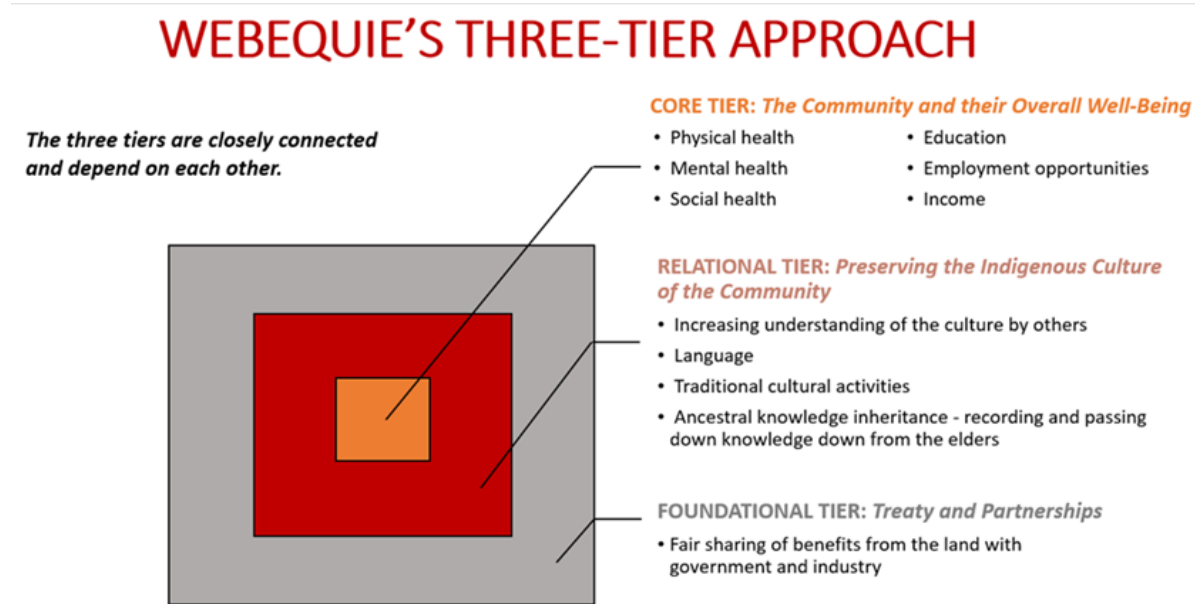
WEBEQUIE'S THREE-TIER APPROACH

The three tiers are closely connected and depend on each other.

CORE TIER: The Community and their Overall Well-Being
- Physical health
- Mental health
- Social health
- Education
- Employment opportunities
- Income

RELATIONAL TIER: Preserving the Indigenous Culture of the Community
- Increasing understanding of the culture by others
- Language
- Traditional cultural activities
- Ancestral knowledge inheritance - recording and passing down knowledge down from the elders

FOUNDATIONAL TIER: Treaty and Partnerships
- Fair sharing of benefits from the land with government and industry